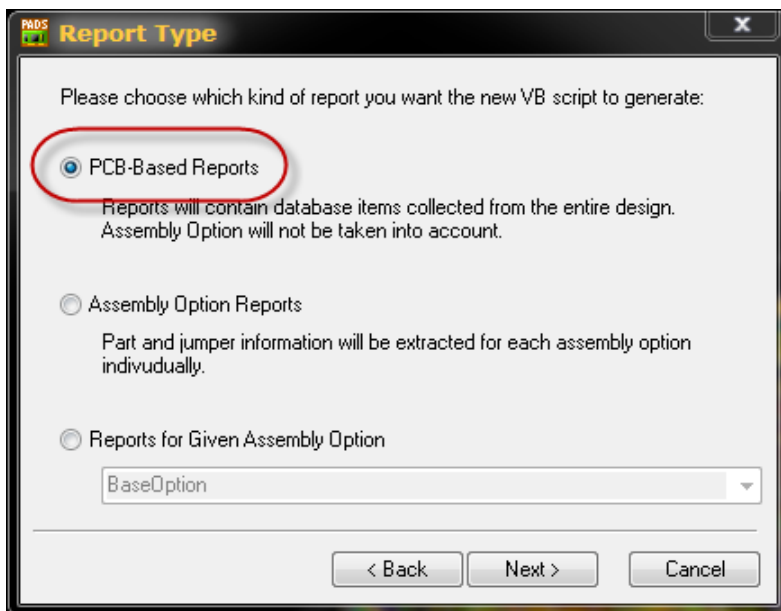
PADS Report Type

x

Please choose which kind of report you want the new VB script to generate:

PCB-Based Reports

Reports will contain database items collected from the entire design. Assembly Option will not be taken into account.

Assembly Option Reports

Part and jumper information will be extracted for each assembly option indivudually.

Reports for Given Assembly Option

BaseOption

< Back

Next >

Cancel